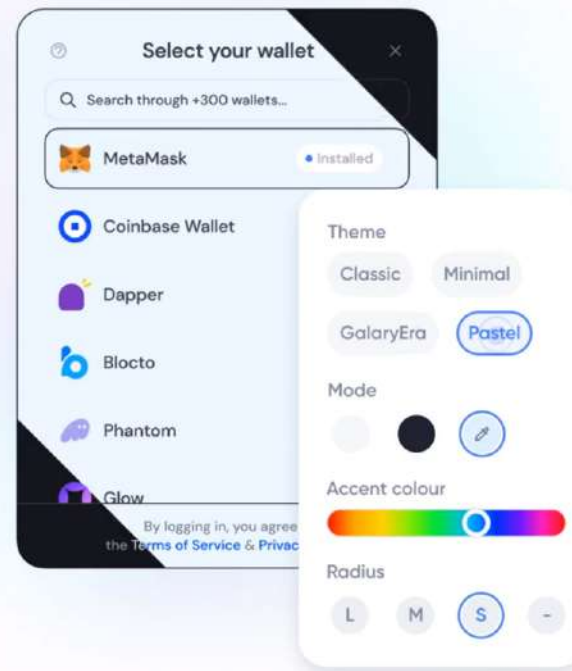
Select your wallet

Search through +300 wallets...

MetaMask
• Installed

Coinbase Wallet

Dapper

Blocto

Phantom

Glow

By logging in, you agree
the Terms of Service & Privac

Theme

Classic
Minimal
GalaryEra
Pastel

Mode

Accent colour

Radius

L
M
S
-